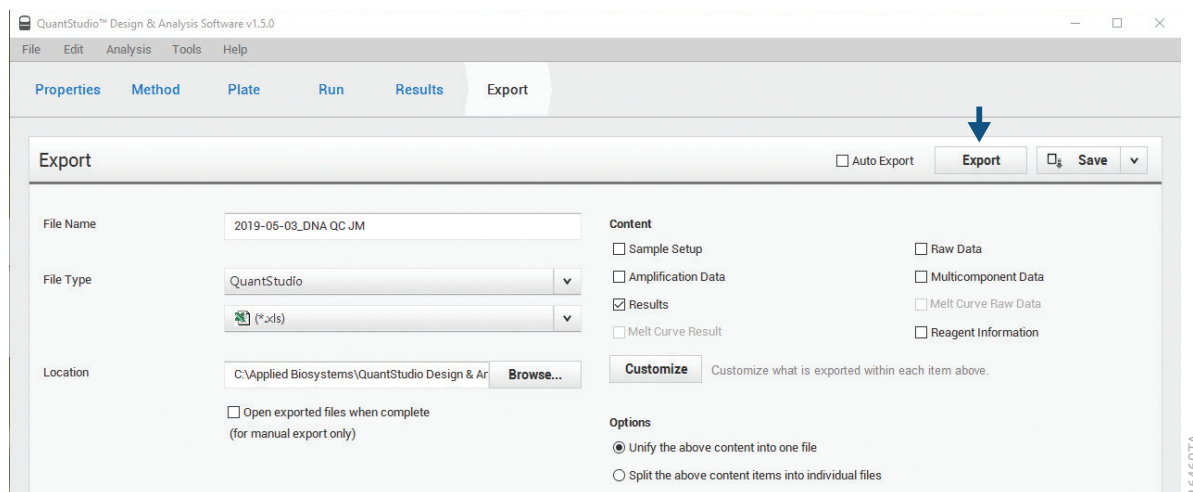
QuantStudio™ Design & Analysis Software v1.5.0

File Edit Analysis Tools Help

Properties Method Plate Run Results Export

Export

☐ Auto Export Export Save

File Name 2019-05-03_DNA QC JM

File Type QuantStudio

(*.xls)

Location C:\Applied Biosystems\QuantStudio Design & Ar Browse...

☐ Open exported files when complete
(for manual export only)

Content

☐ Sample Setup
☐ Amplification Data
☑ Results
☐ Melt Curve Result

☐ Raw Data
☐ Multicomponent Data
☐ Melt Curve Raw Data
☐ Reagent Information

Customize Customize what is exported within each item above.

Options

◉ Unify the above content into one file
○ Split the above content items into individual files